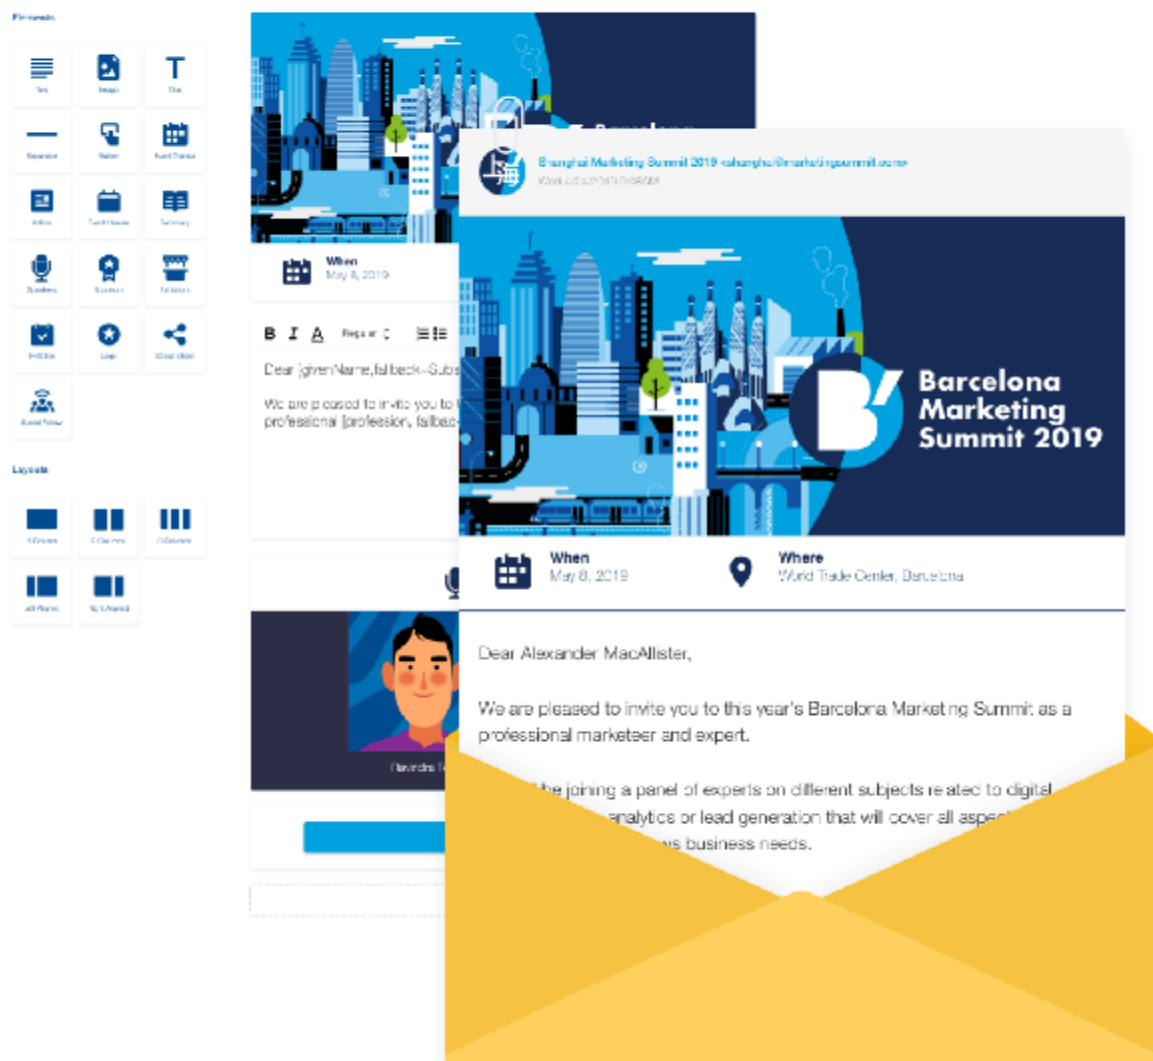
Elements

Text
Image
Title
Separator
Button
Event Details
Article
Event Header
Summary
Speakers
Sponsors
Exhibitors
Invitation
Logo
Social Share
Social Follow

Layouts

1 Column
2 Columns
3 Columns
Left Aligned
Right Aligned

When
May 8, 2019

B I A Regular

Dear [givenName,fallback=Subs

We are pleased to invite you to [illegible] professional [profession, fallbac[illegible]

Ravindra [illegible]

Shanghai Marketing Summit 2019 <shanghai@marketingsummit.com>
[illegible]

Barcelona Marketing Summit 2019

When
May 8, 2019

Where
World Trade Center, Barcelona

Dear Alexander MacAllister,

We are pleased to invite you to this year's Barcelona Marketing Summit as a professional marketeer and expert.

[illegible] be joining a panel of experts on different subjects related to digital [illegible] analytics or lead generation that will cover all aspe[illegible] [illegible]s business needs.